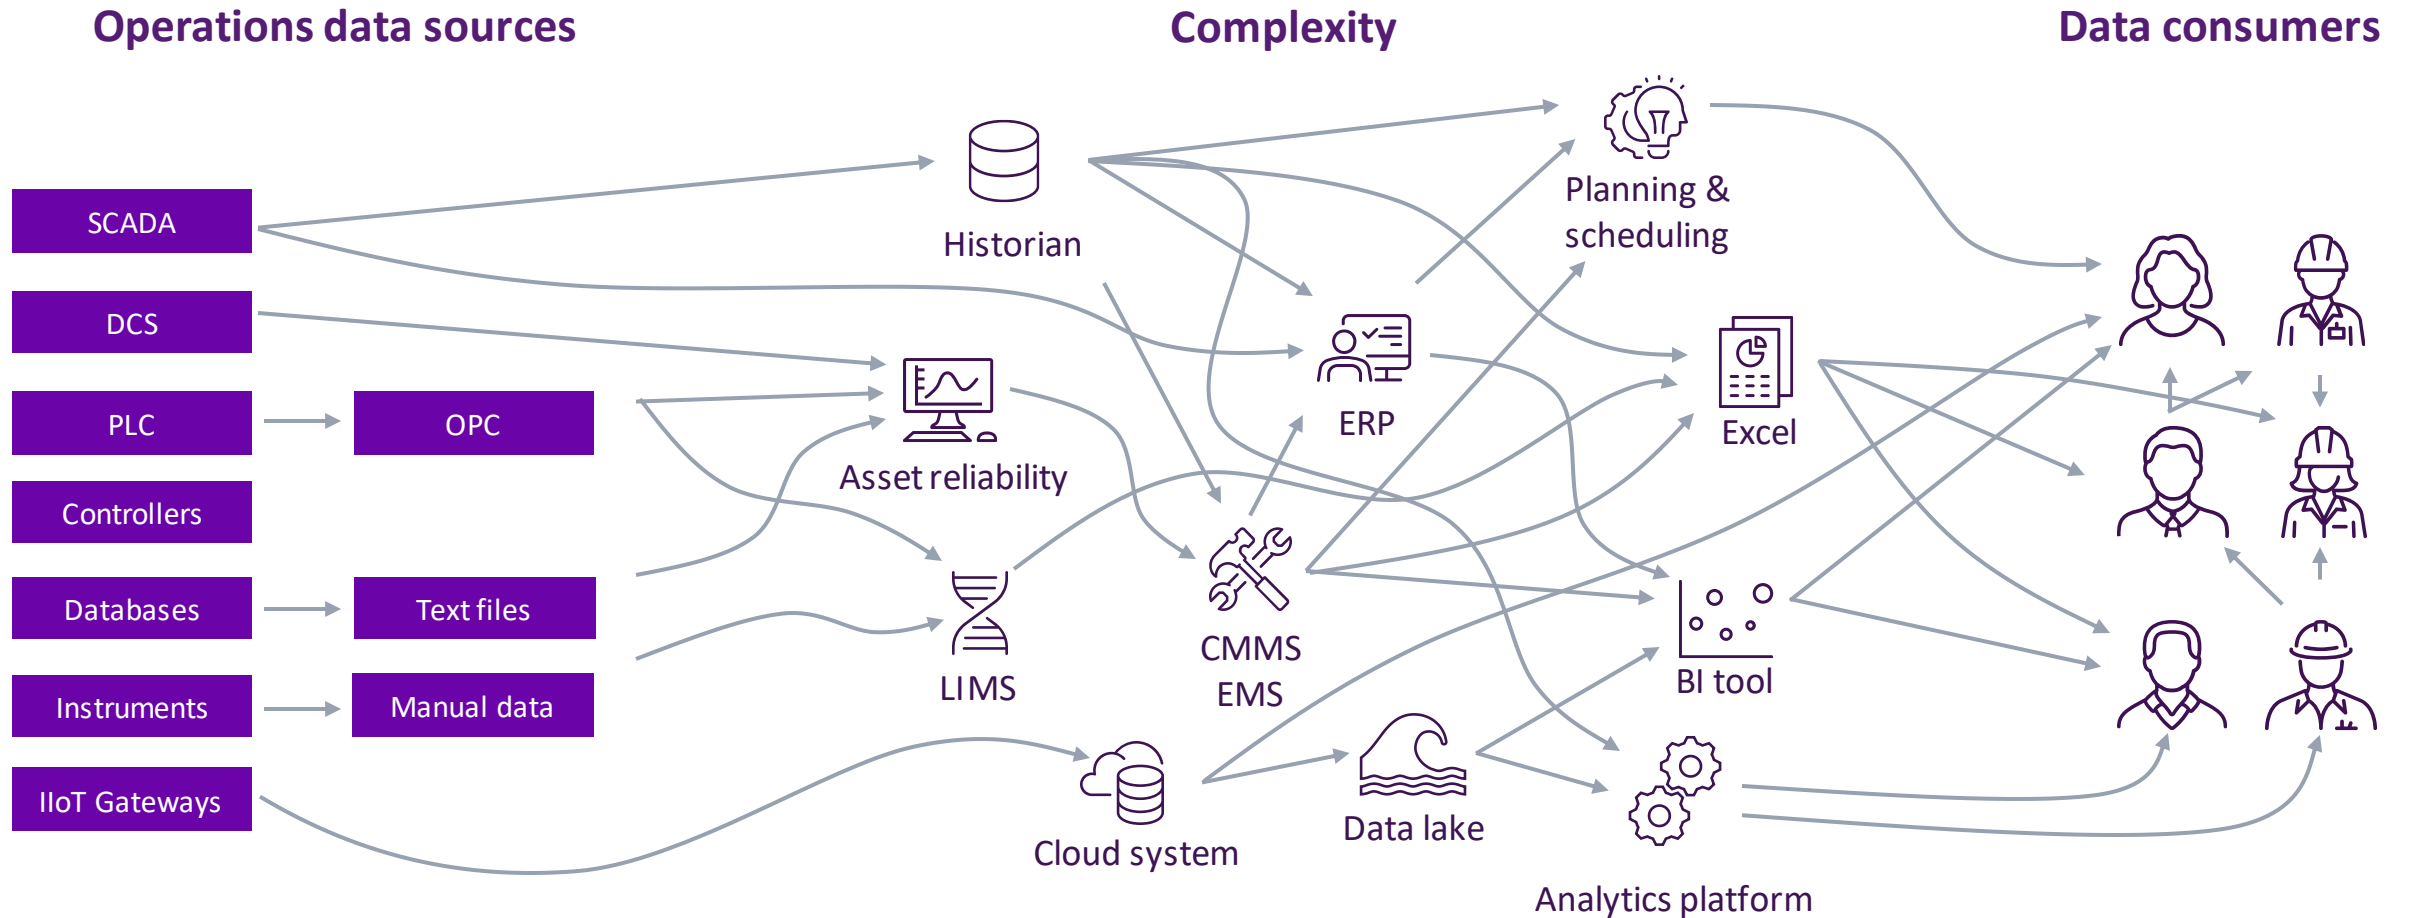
Operations data sources

Complexity

Data consumers

SCADA

DCS

PLC

OPC

Controllers

Databases

Text files

Instruments

Manual data

IIoT Gateways

Historian

Asset reliability

LIMS

CMMS EMS

ERP

Planning & scheduling

Excel

BI tool

Cloud system

Data lake

Analytics platform